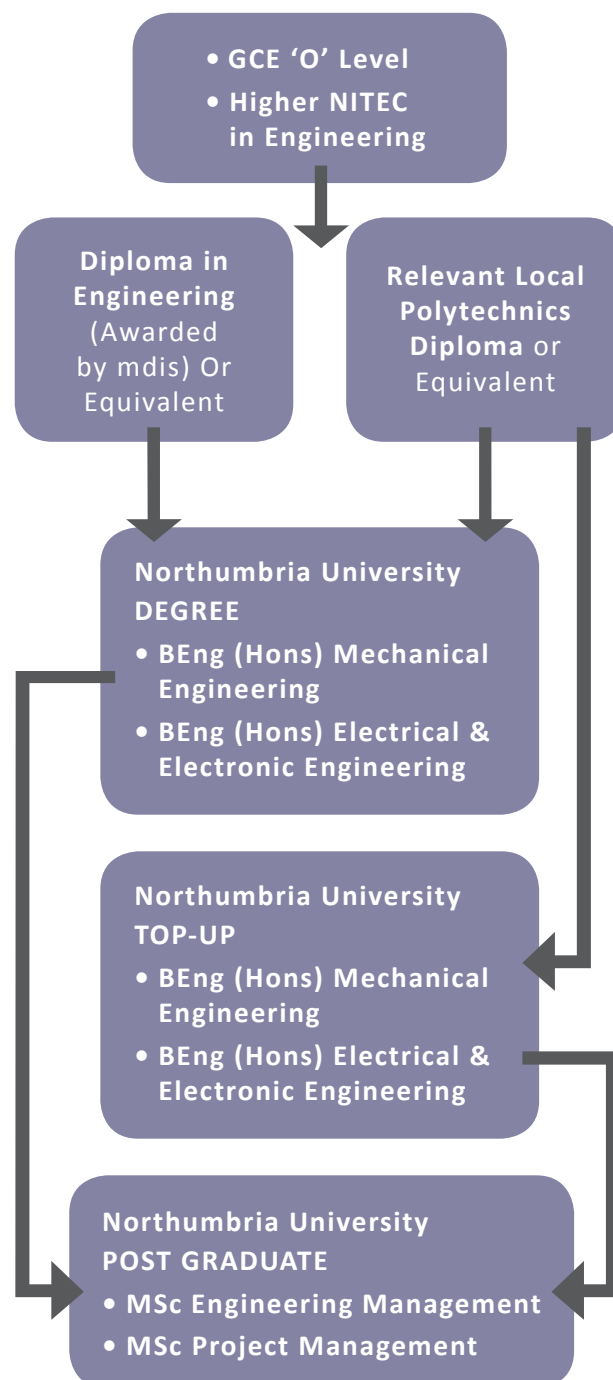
• GCE ‘O’ Level
• Higher NITEC in Engineering

Diploma in Engineering (Awarded by mdis) Or Equivalent

Relevant Local Polytechnics Diploma or Equivalent

Northumbria University DEGREE
• BEng (Hons) Mechanical Engineering
• BEng (Hons) Electrical & Electronic Engineering

Northumbria University TOP-UP
• BEng (Hons) Mechanical Engineering
• BEng (Hons) Electrical & Electronic Engineering

Northumbria University POST GRADUATE
• MSc Engineering Management
• MSc Project Management